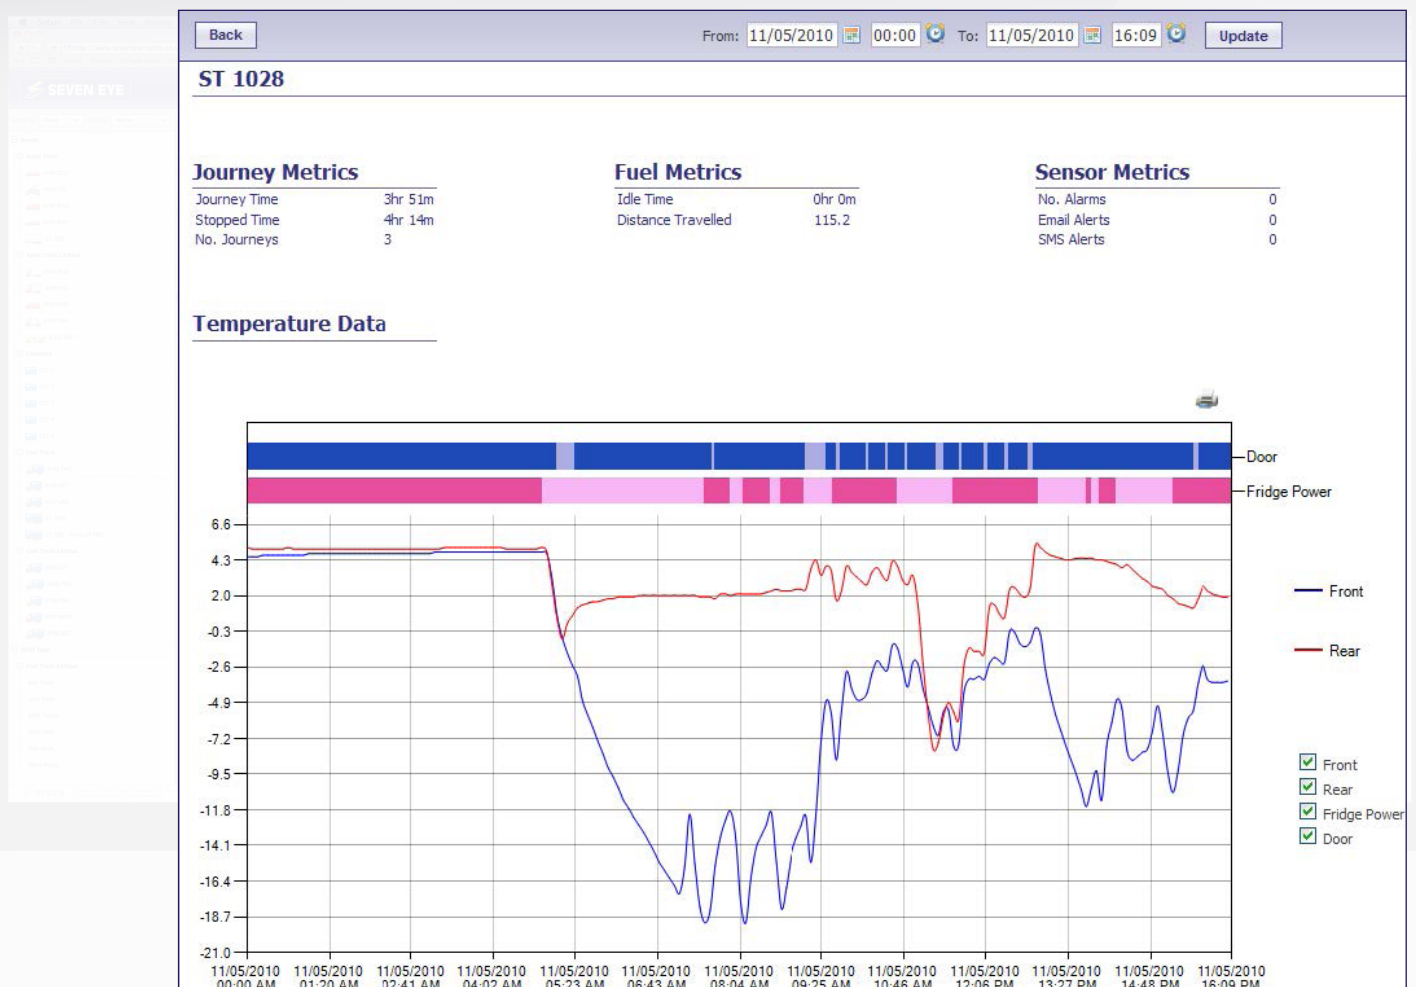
Back

From: 11/05/2010 00:00 To: 11/05/2010 16:09 Update

ST 1028

Journey Metrics

| | |
|---|---|
| Journey Time | 3hr 51m |
| Stopped Time | 4hr 14m |
| No. Journeys | 3 |

Fuel Metrics

| | |
|---|---|
| Idle Time | 0hr 0m |
| Distance Travelled | 115.2 |

Sensor Metrics

| | |
|---|---|
| No. Alarms | 0 |
| Email Alerts | 0 |
| SMS Alerts | 0 |

Temperature Data

Door

Fridge Power

6.6
4.3
2.0
-0.3
-2.6
-4.9
-7.2
-9.5
-11.8
-14.1
-16.4
-18.7
-21.0

11/05/2010 00:00 AM
11/05/2010 01:20 AM
11/05/2010 02:41 AM
11/05/2010 04:02 AM
11/05/2010 05:23 AM
11/05/2010 06:43 AM
11/05/2010 08:04 AM
11/05/2010 09:25 AM
11/05/2010 10:46 AM
11/05/2010 12:06 PM
11/05/2010 13:27 PM
11/05/2010 14:48 PM
11/05/2010 16:09 PM

Front

Rear

Front
Rear
Fridge Power
Door